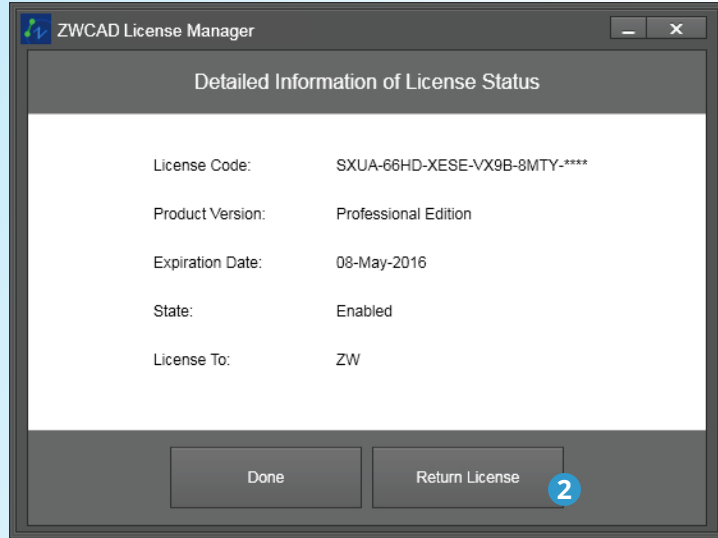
ZWCAD License Manager

Detailed Information of License Status

License Code: SXUA-66HD-XESE-VX9B-8MTY-****

Product Version: Professional Edition

Expiration Date: 08-May-2016

State: Enabled

License To: ZW

Done

Return License

2